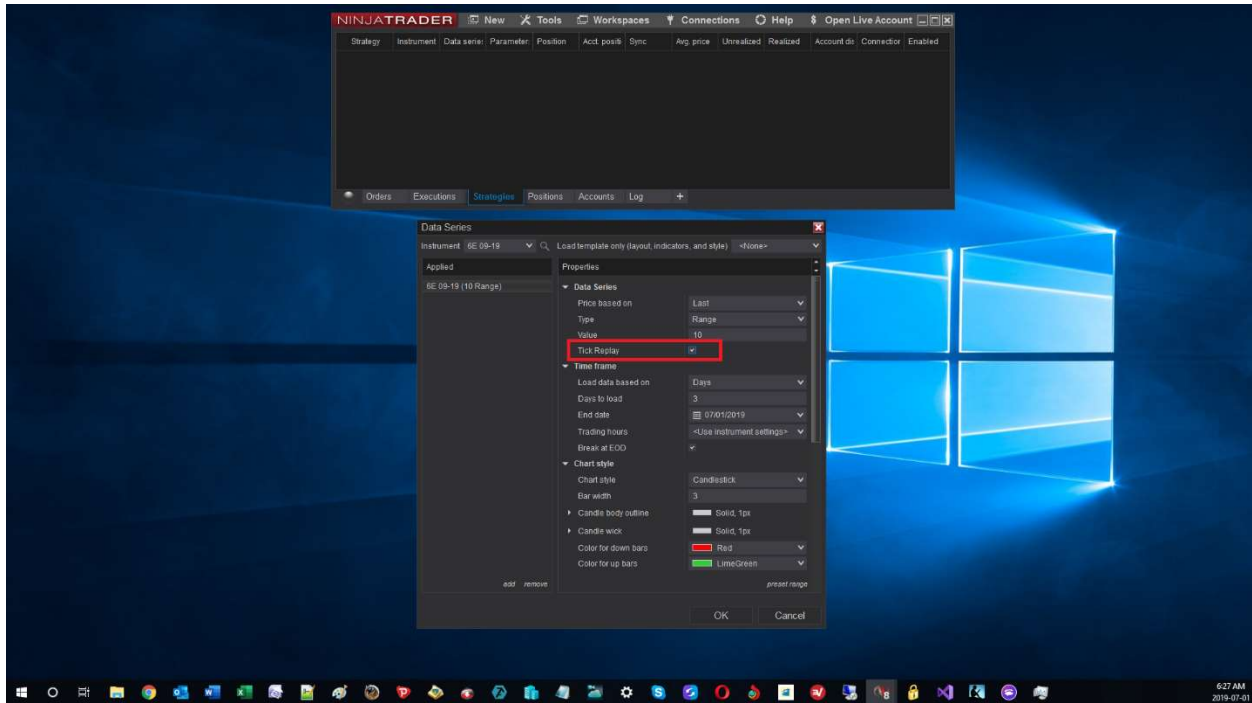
NINJATRADER New Tools Workspaces Connections Help Open Live Account

| Strategy | Instrument | Data serie | Parameter | Position | Acct. positi | Sync | Avg. price | Unrealized | Realized | Account dis | Connection | Enabled |
|---|---|---|---|---|---|---|---|---|---|---|---|---|

Orders Executions Strategies Positions Accounts Log +

Data Series

Instrument 6E 09-19 Load template only (layout, indicators, and style) <None>

Applied

6E 09-19 (10 Range)

Properties

Data Series
Price based on Last
Type Range
Value 10
Tick Replay
Time frame
Load data based on Days
Days to load 3
End date 07/01/2019
Trading hours <Use instrument settings>
Break at EOD
Chart style
Chart style Candlestick
Bar width 3
Candle body outline Solid, 1px
Candle wick Solid, 1px
Color for down bars Red
Color for up bars LimeGreen

add remove

preset range

OK Cancel

6:27 AM
2019-07-01